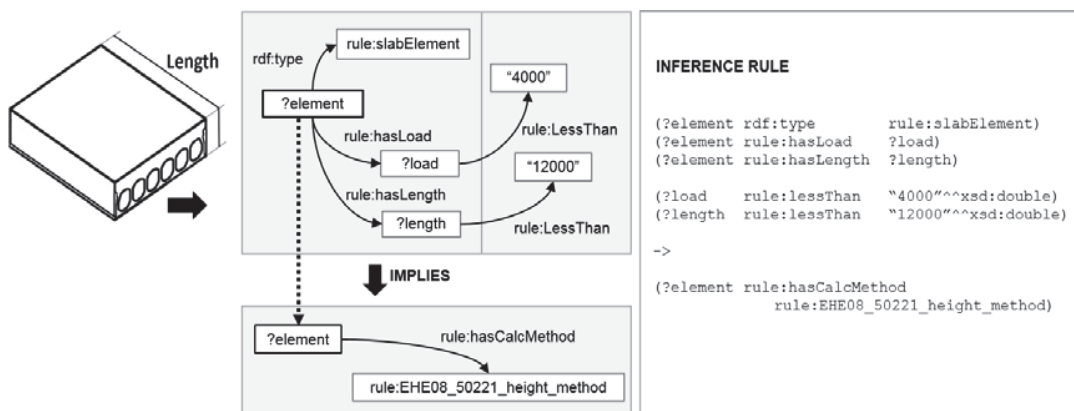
Length

rdf:type

rule:slabElement

?element

rule:hasLoad

?load

rule:hasLength

?length

"4000"

rule:LessThan

"12000"

rule:LessThan

IMPLIES

?element

rule:hasCalcMethod

rule:EHE08_50221_height_method

INFERENCE RULE

(?element rdf:type rule:slabElement)
(?element rule:hasLoad ?load)
(?element rule:hasLength ?length)

(?load rule:lessThan "4000"^^xsd:double)
(?length rule:lessThan "12000"^^xsd:double)

->

(?element rule:hasCalcMethod rule:EHE08_50221_height_method)